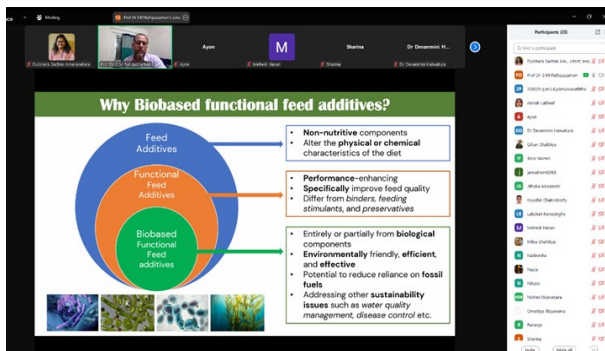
Why Biobased functional feed additives?

Feed Additives

Functional Feed Additives

Biobased Functional Feed additives

• Non-nutritive components
• Alter the physical or chemical characteristics of the diet

• Performance-enhancing
• Specifically improve feed quality
• Differ from binders, feeding stimulants, and preservatives

• Entirely or partially from biological components
• Environmentally friendly, efficient, and effective
• Potential to reduce reliance on fossil fuels
• Addressing other sustainability issues such as water quality management, disease control etc.

Ayon

M

Sharina

Dr Devanmini H...

Prof Dr S M Rathuppannam

Participants (23)

Find a participant

Ayon

Dr Devanmini Halwatura

Nilupa

Sharina

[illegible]